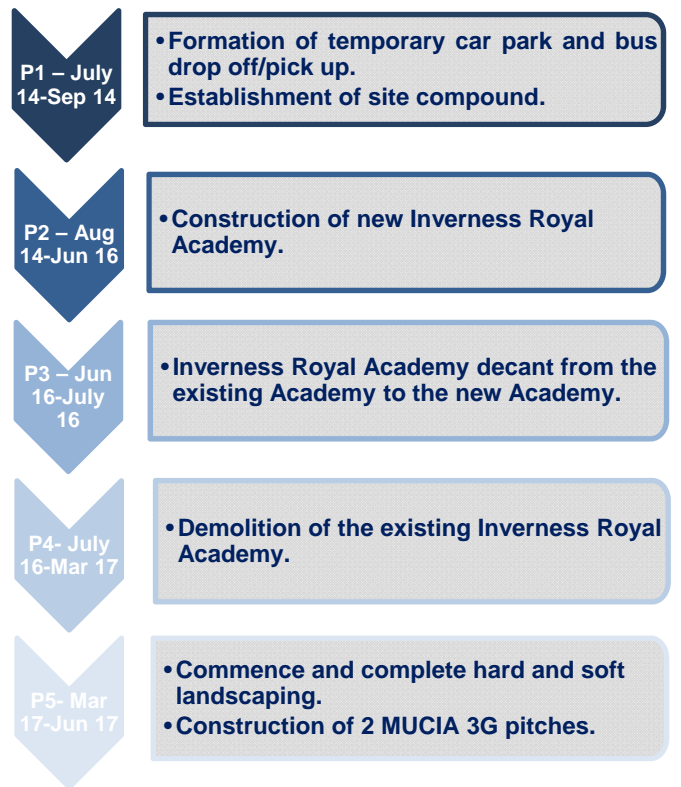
P1 – July 14-Sep 14

• Formation of temporary car park and bus drop off/pick up.
• Establishment of site compound.

P2 – Aug 14-Jun 16

• Construction of new Inverness Royal Academy.

P3 – Jun 16-July 16

• Inverness Royal Academy decant from the existing Academy to the new Academy.

P4- July 16-Mar 17

• Demolition of the existing Inverness Royal Academy.

P5- Mar 17-Jun 17

• Commence and complete hard and soft landscaping.
• Construction of 2 MUCIA 3G pitches.